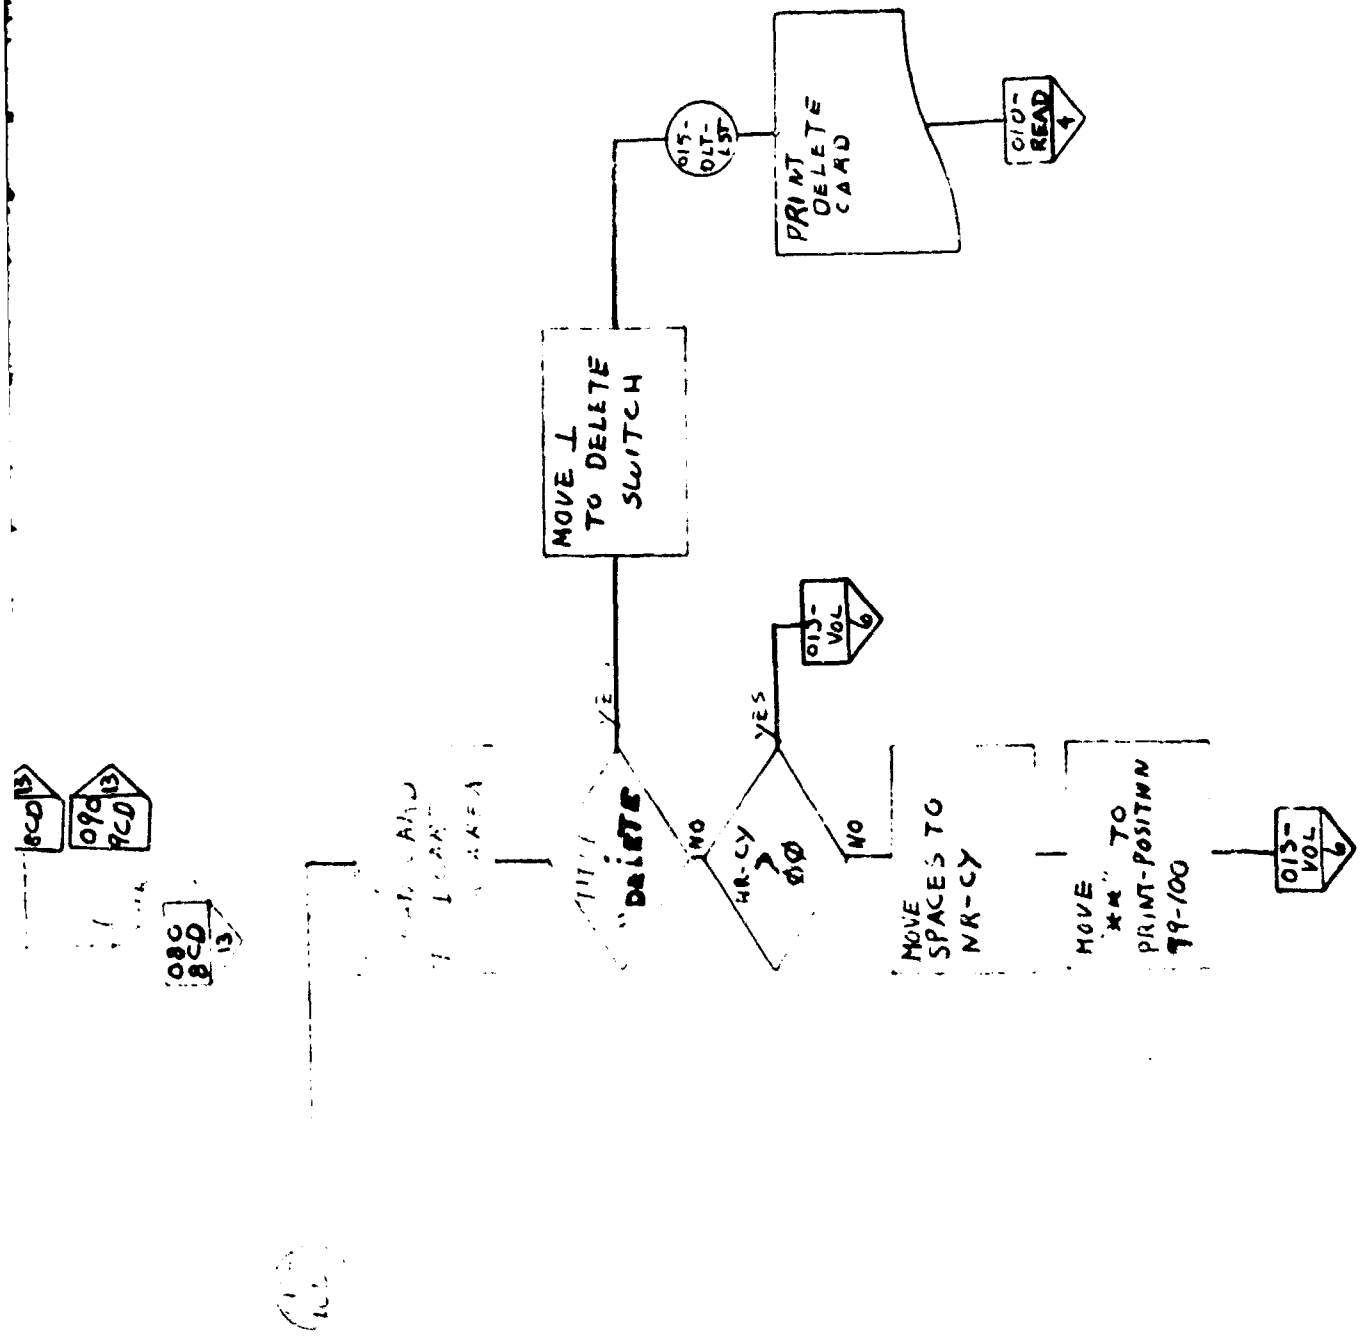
PRINT DELETE CARD

015-DLT-LST

010-READ 4

MOVE 1 TO DELETE SWITCH

015-VOL 6

YES

YES

8CD 13

090 9CD 13

080 8CD 13

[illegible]

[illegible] "DELETE"

NO

NR-CY > 00

NO

MOVE SPACES TO NR-CY

MOVE "**" TO PRINT-POSITNN 99-100

015-VOL 6

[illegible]